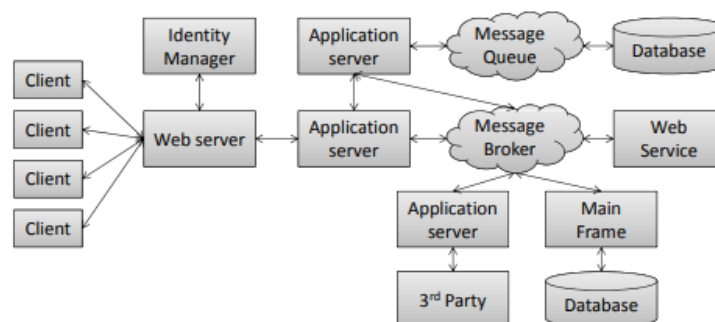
Identity Manager

Application server

Message Queue

Database

Client

Client

Client

Client

Web server

Application server

Message Broker

Web Service

Application server

Main Frame

3$^{rd}$ Party

Database